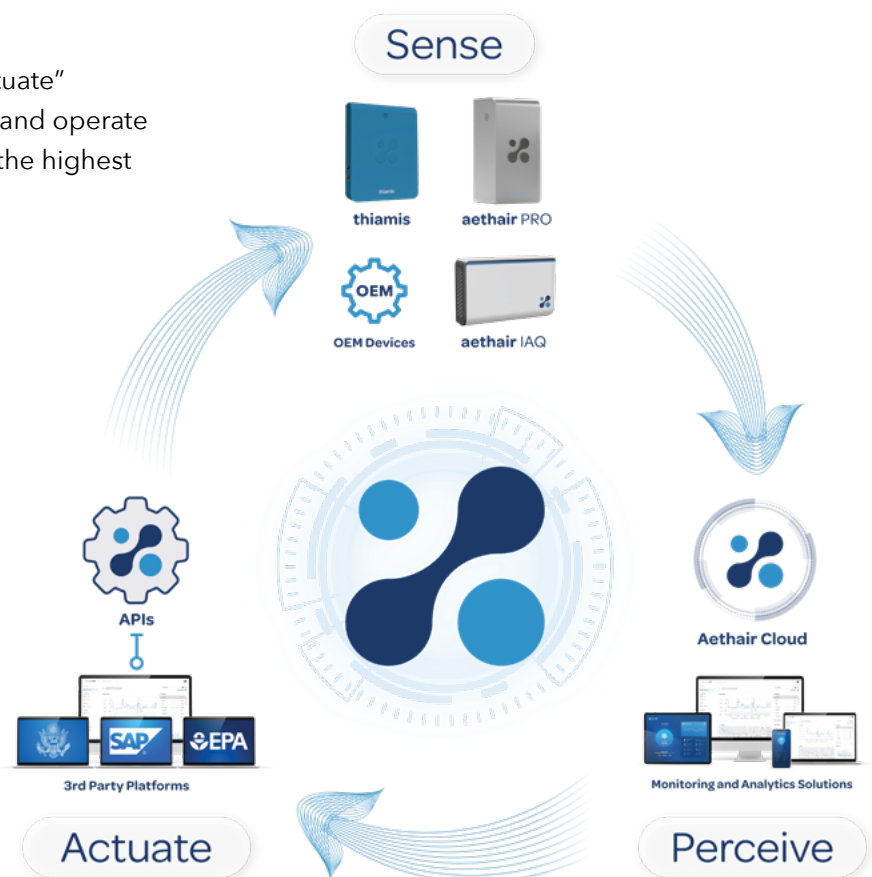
tuate"
and operate
the highest

Sense

thiamis

thiamis

aethair PRO

OEM

OEM Devices

aethair IAQ

Aethair Cloud

Monitoring and Analytics Solutions

Perceive

APIs

SAP

EPA

3rd Party Platforms

Actuate